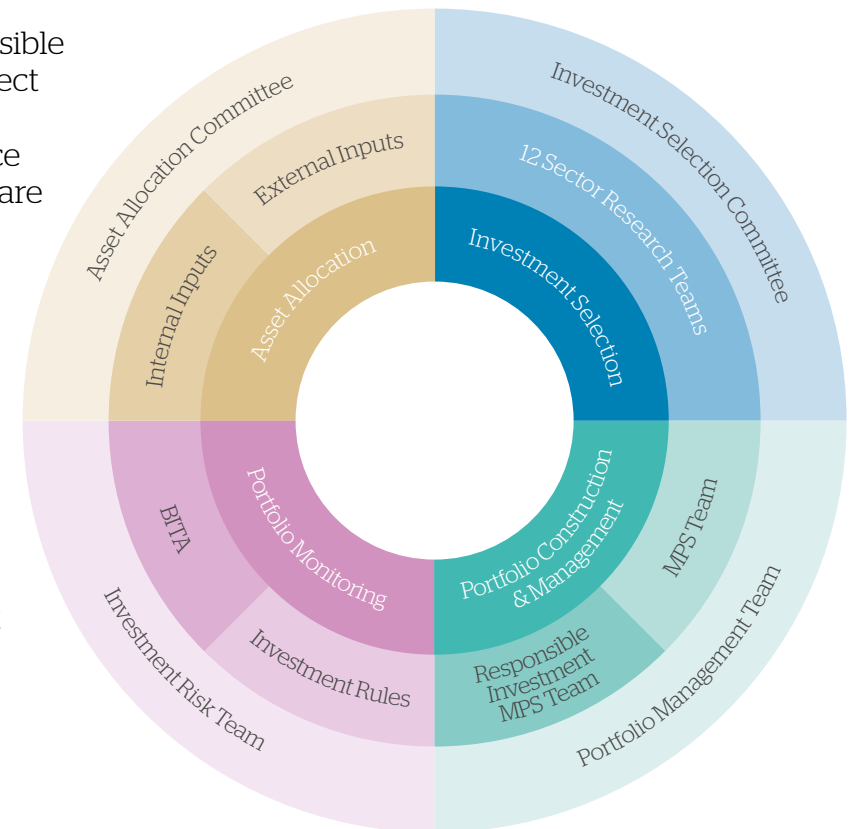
sible
ect

ce
are

Asset Allocation Committee
External Inputs
Internal Inputs
Asset Allocation

Investment Selection Committee
12 Sector Research Teams
Investment Selection

Portfolio Construction & Management
MPS Team
Responsible Investment MPS Team
Portfolio Management Team

Portfolio Monitoring
BITA
Investment Rules
Investment Risk Team